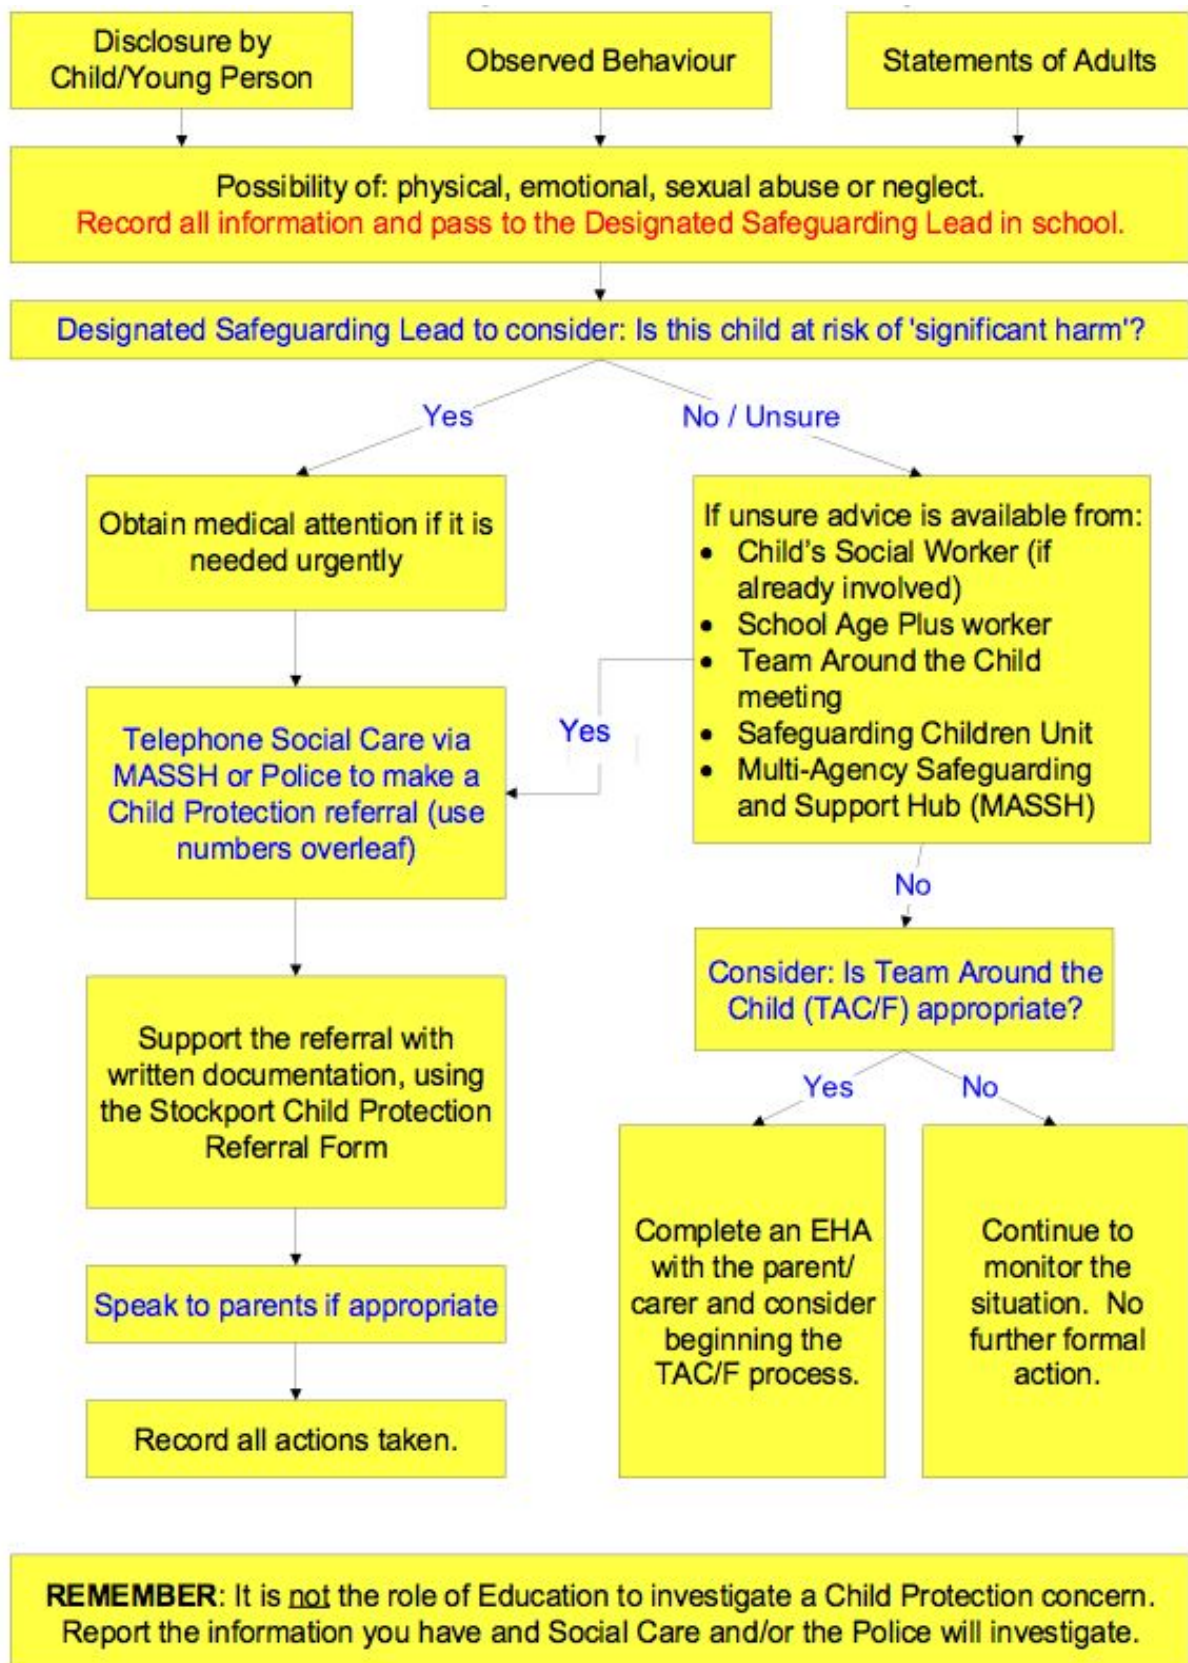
Disclosure by Child/Young Person

Observed Behaviour

Statements of Adults

Possibility of: physical, emotional, sexual abuse or neglect.
Record all information and pass to the Designated Safeguarding Lead in school.

Designated Safeguarding Lead to consider: Is this child at risk of 'significant harm'?

Yes

No / Unsure

Obtain medical attention if it is needed urgently

If unsure advice is available from:
- Child's Social Worker (if already involved)
- School Age Plus worker
- Team Around the Child meeting
- Safeguarding Children Unit
- Multi-Agency Safeguarding and Support Hub (MASSH)

Yes

Telephone Social Care via MASSH or Police to make a Child Protection referral (use numbers overleaf)

No

Consider: Is Team Around the Child (TAC/F) appropriate?

Support the referral with written documentation, using the Stockport Child Protection Referral Form

Yes

No

Complete an EHA with the parent/ carer and consider beginning the TAC/F process.

Continue to monitor the situation. No further formal action.

Speak to parents if appropriate

Record all actions taken.

REMEMBER: It is not the role of Education to investigate a Child Protection concern. Report the information you have and Social Care and/or the Police will investigate.